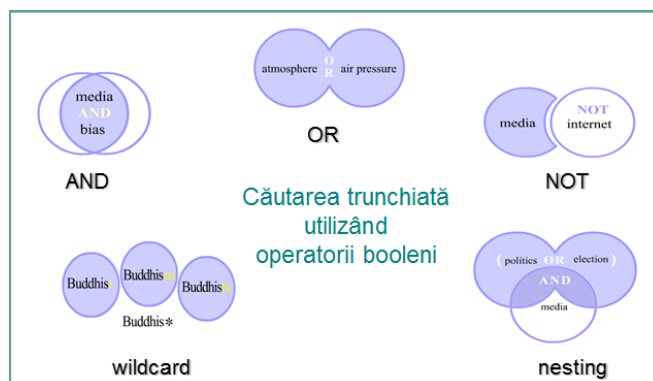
media
AND
bias

AND

atmosphere O R air pressure

OR

media NOT internet

NOT

Căutarea trunchiată utilizând operatorii booleni

Buddhis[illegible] Buddhis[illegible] Buddhis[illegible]

Buddhis*

wildcard

( politics OR election )
AND
media

nesting